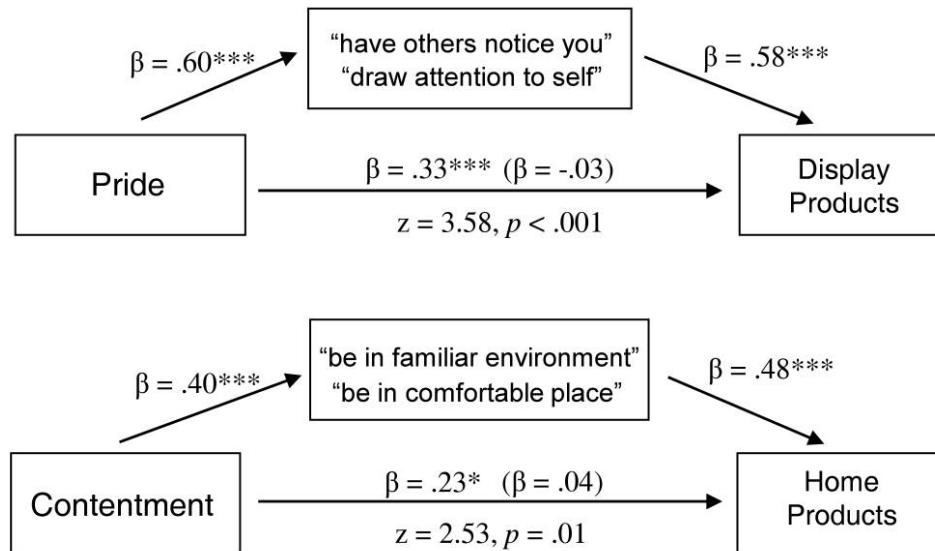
$\beta = .60^{***}$

"have others notice you"
"draw attention to self"

$\beta = .58^{***}$

Pride

$\beta = .33^{***}$ ($\beta = -.03$)

z = 3.58, $p < .001$

Display Products

$\beta = .40^{***}$

"be in familiar environment"
"be in comfortable place"

$\beta = .48^{***}$

Contentment

$\beta = .23^{*}$ ($\beta = .04$)

z = 2.53, $p = .01$

Home Products